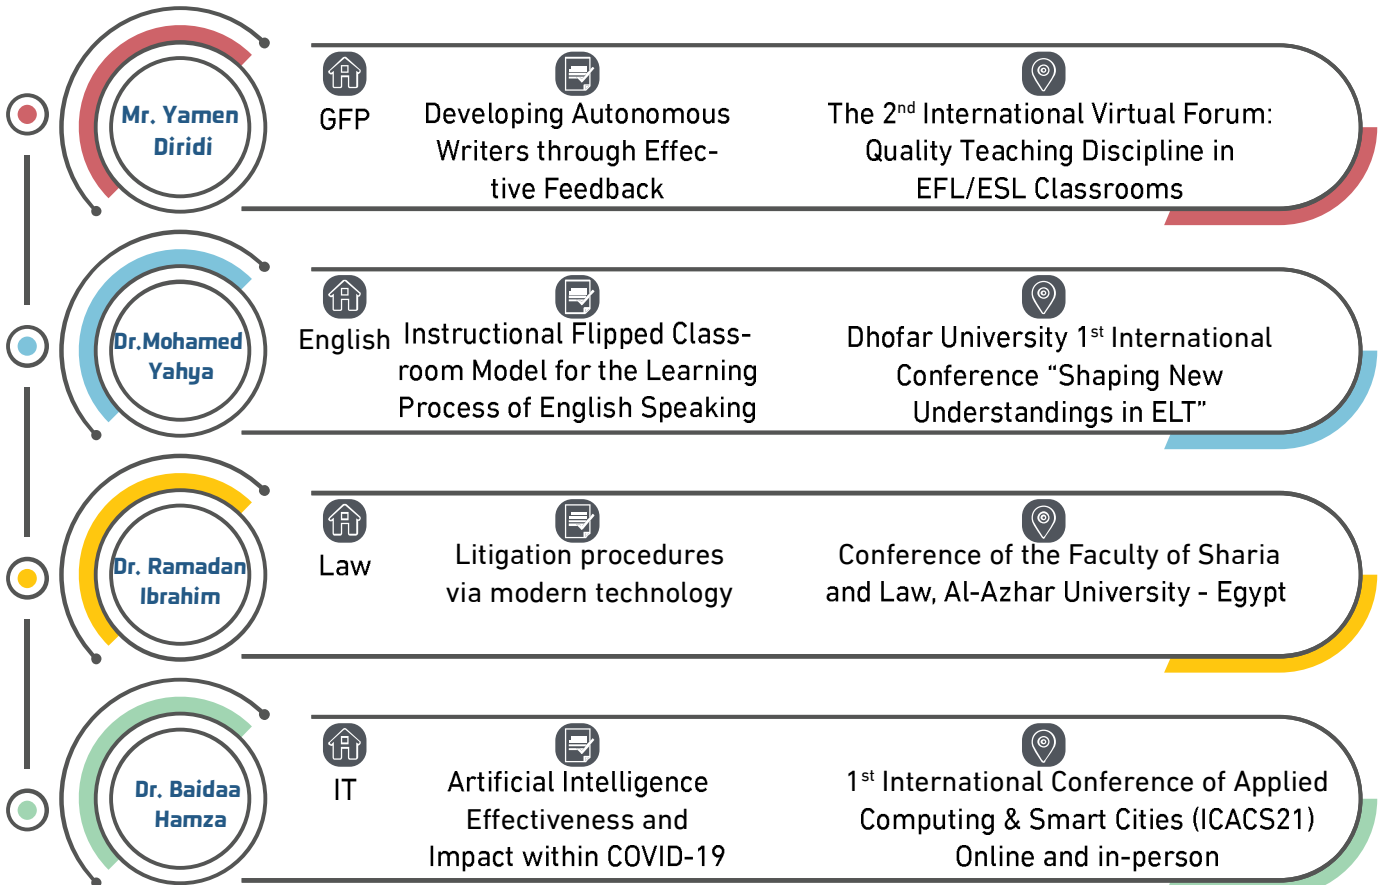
Mr. Yamen Diridi

GFP

Developing Autonomous Writers through Effective Feedback

The 2$^{nd}$ International Virtual Forum: Quality Teaching Discipline in EFL/ESL Classrooms

Dr.Mohamed Yahya

English

Instructional Flipped Classroom Model for the Learning Process of English Speaking

Dhofar University 1$^{st}$ International Conference “Shaping New Understandings in ELT”

Dr. Ramadan Ibrahim

Law

Litigation procedures via modern technology

Conference of the Faculty of Sharia and Law, Al-Azhar University - Egypt

Dr. Baidaa Hamza

IT

Artificial Intelligence Effectiveness and Impact within COVID-19

1$^{st}$ International Conference of Applied Computing & Smart Cities (ICACS21) Online and in-person